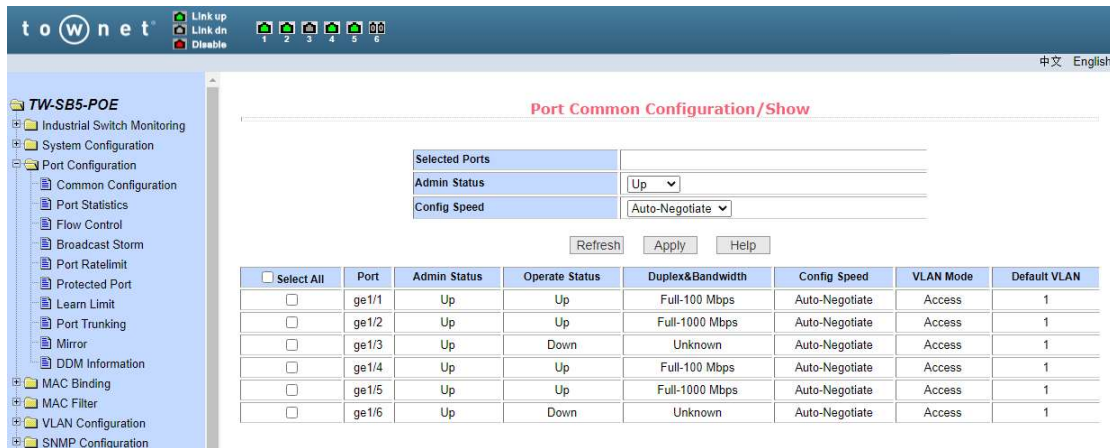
t o w n e t
Link up
Link dn
Disable
1 2 3 4 5 6

中文 English

TW-SB5-POE
Industrial Switch Monitoring
System Configuration
Port Configuration
Common Configuration
Port Statistics
Flow Control
Broadcast Storm
Port Ratelimit
Protected Port
Learn Limit
Port Trunking
Mirror
DDM Information
MAC Binding
MAC Filter
VLAN Configuration
SNMP Configuration

Port Common Configuration/Show

| Selected Ports | |
|---|---|
| Admin Status | Up |
| Config Speed | Auto-Negotiate |

Refresh Apply Help

| Select All | Port | Admin Status | Operate Status | Duplex&Bandwidth | Config Speed | VLAN Mode | Default VLAN |
|---|---|---|---|---|---|---|---|
| | ge1/1 | Up | Up | Full-100 Mbps | Auto-Negotiate | Access | 1 |
| | ge1/2 | Up | Up | Full-1000 Mbps | Auto-Negotiate | Access | 1 |
| | ge1/3 | Up | Down | Unknown | Auto-Negotiate | Access | 1 |
| | ge1/4 | Up | Up | Full-100 Mbps | Auto-Negotiate | Access | 1 |
| | ge1/5 | Up | Up | Full-1000 Mbps | Auto-Negotiate | Access | 1 |
| | ge1/6 | Up | Down | Unknown | Auto-Negotiate | Access | 1 |